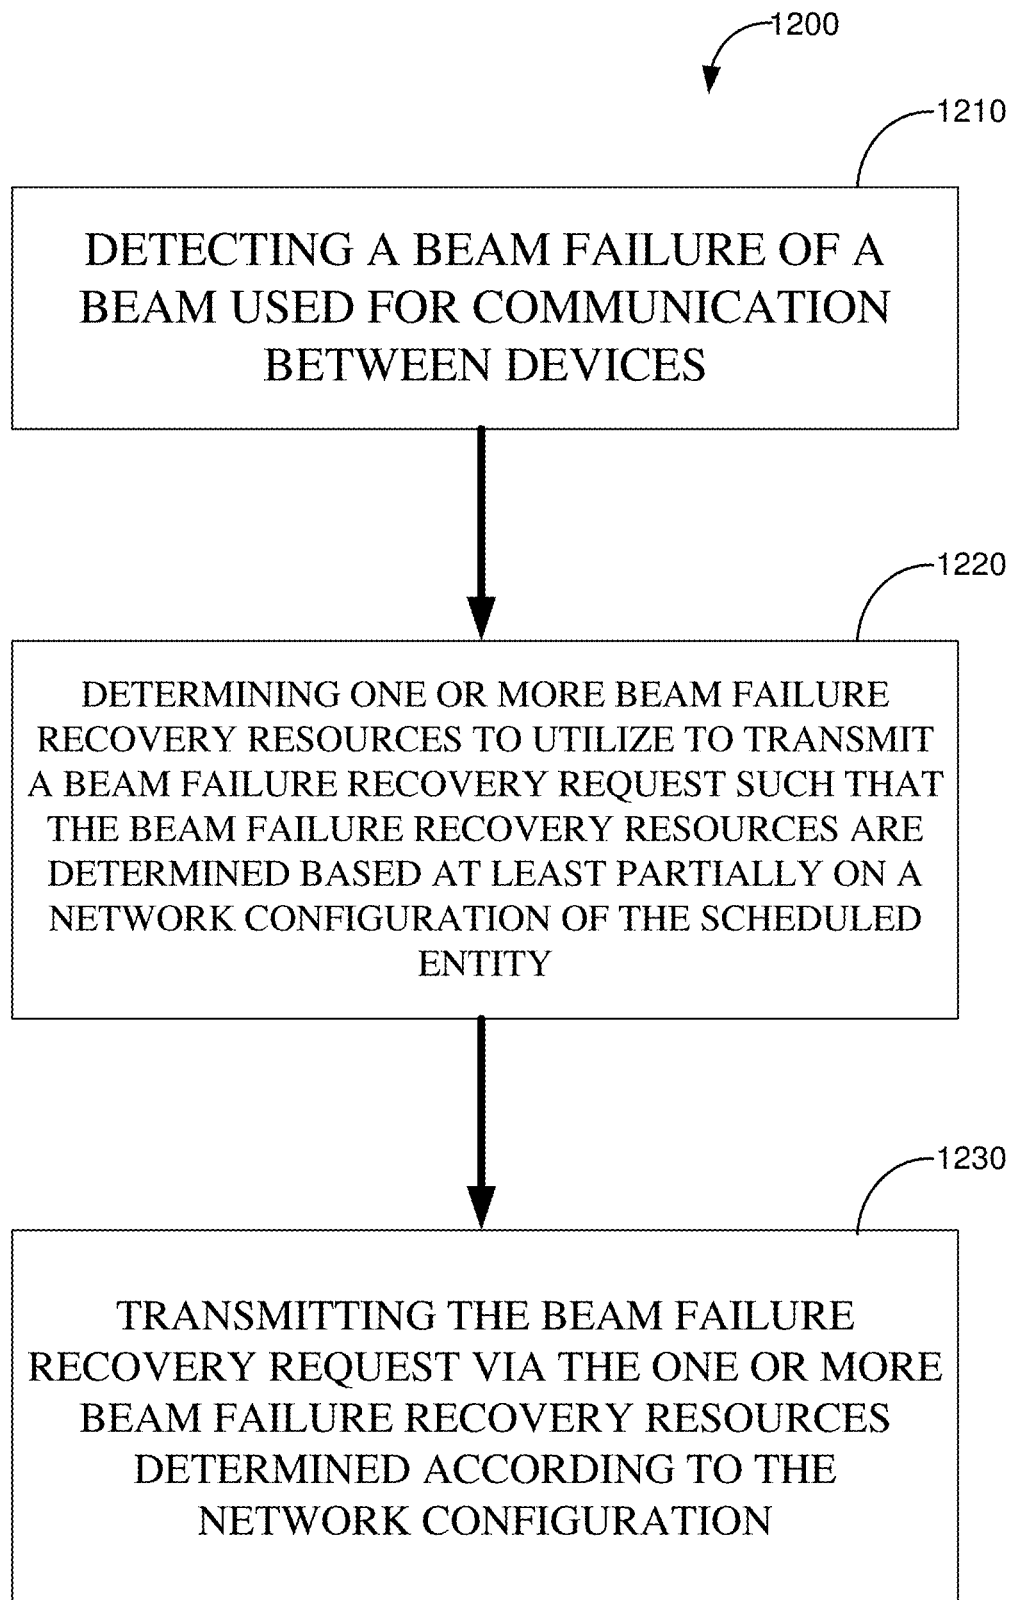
1200

1210

DETECTING A BEAM FAILURE OF A BEAM USED FOR COMMUNICATION BETWEEN DEVICES

1220

DETERMINING ONE OR MORE BEAM FAILURE RECOVERY RESOURCES TO UTILIZE TO TRANSMIT A BEAM FAILURE RECOVERY REQUEST SUCH THAT THE BEAM FAILURE RECOVERY RESOURCES ARE DETERMINED BASED AT LEAST PARTIALLY ON A NETWORK CONFIGURATION OF THE SCHEDULED ENTITY

1230

TRANSMITTING THE BEAM FAILURE RECOVERY REQUEST VIA THE ONE OR MORE BEAM FAILURE RECOVERY RESOURCES DETERMINED ACCORDING TO THE NETWORK CONFIGURATION